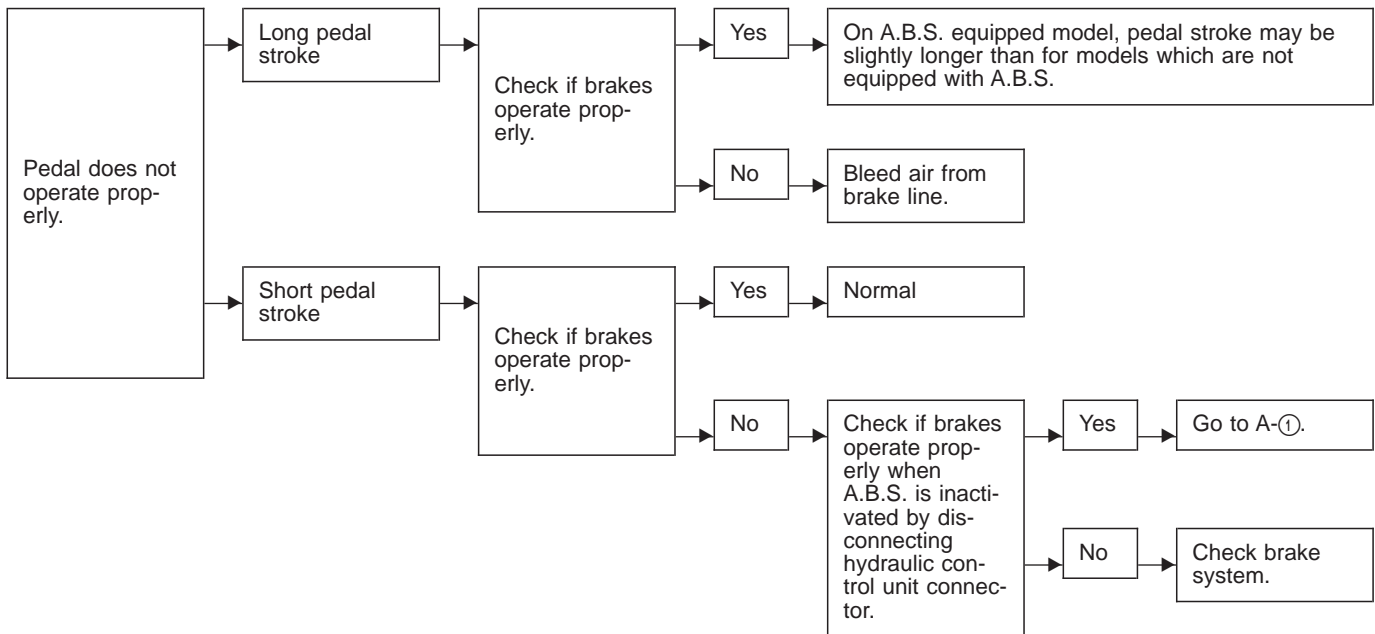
Pedal does not operate properly.

Long pedal stroke

Check if brakes operate properly.

Yes

On A.B.S. equipped model, pedal stroke may be slightly longer than for models which are not equipped with A.B.S.

No

Bleed air from brake line.

Short pedal stroke

Check if brakes operate properly.

Yes

Normal

No

Check if brakes operate properly when A.B.S. is inactivated by disconnecting hydraulic control unit connector.

Yes

Go to A-①.

No

Check brake system.